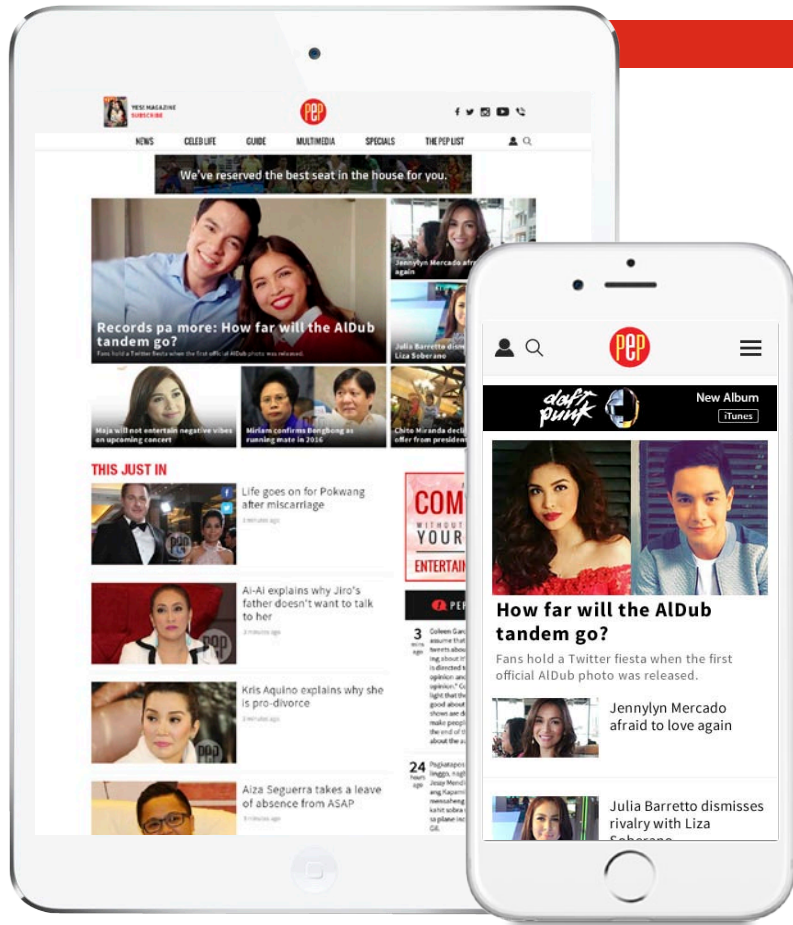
YES! MAGAZINE
SUBSCRIBE

PEP

NEWS CELEB LIFE GUIDE MULTIMEDIA SPECIALS THE PEP LIST

We've reserved the best seat in the house for you.

Records pa more: How far will the AlDub tandem go?
Fans hold a Twitter fiesta when the first official AlDub photo was released.

Jennylyn Mercado afr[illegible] again

Julia Barretto dism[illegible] Liza Soberano

Maja will not entertain negative vibes on upcoming concert

Miriam confirms Bongbong as running mate in 2016

Chito Miranda decl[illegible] offer from presiden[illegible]

THIS JUST IN

Life goes on for Pokwang after miscarriage
3 minutes ago

Ai-Ai explains why Jiro's father doesn't want to talk to her
3 minutes ago

Kris Aquino explains why she is pro-divorce
3 minutes ago

Aiza Seguerra takes a leave of absence from ASAP
3 minutes ago

COM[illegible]
YOUR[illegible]
ENTERTAI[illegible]

PE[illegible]

3
24

PEP

daft punk
New Album
iTunes

How far will the AlDub tandem go?
Fans hold a Twitter fiesta when the first official AlDub photo was released.

Jennylyn Mercado afraid to love again

Julia Barretto dismisses rivalry with Liza Soberano